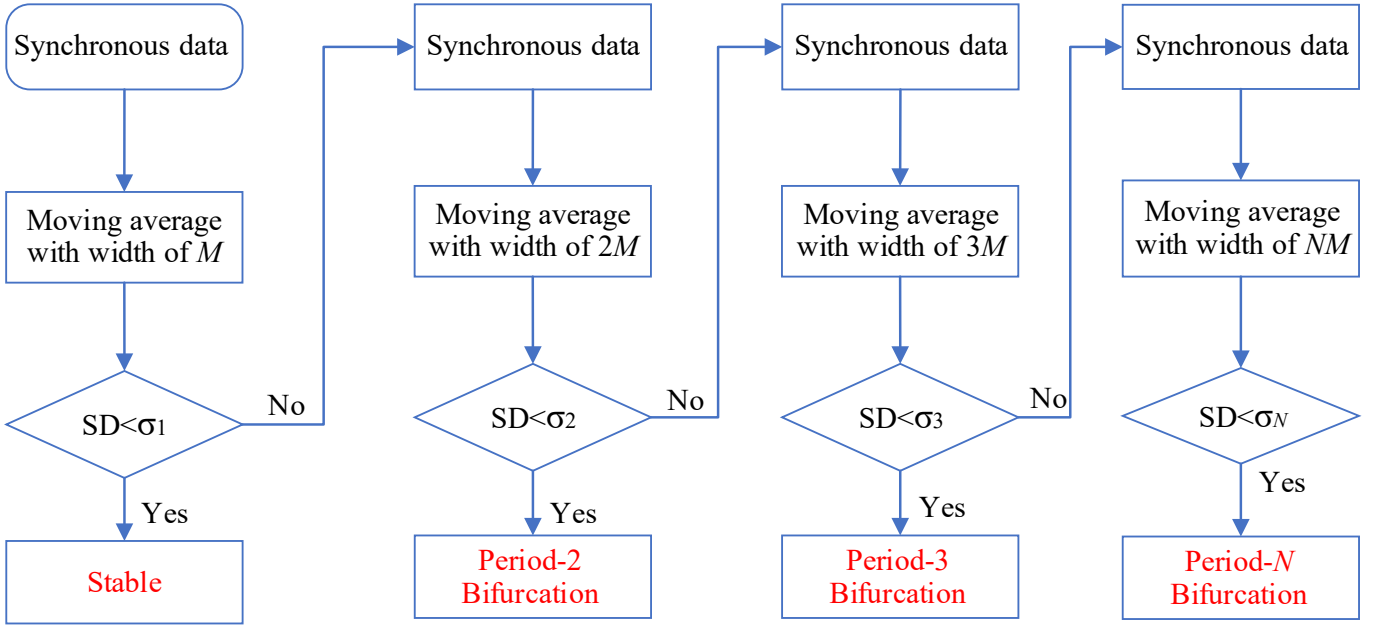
Synchronous data

Moving average with width of $M$

SD<$\sigma_1$

No

Yes

Stable

Synchronous data

Moving average with width of $2M$

SD<$\sigma_2$

No

Yes

Period-2 Bifurcation

Synchronous data

Moving average with width of $3M$

SD<$\sigma_3$

No

Yes

Period-3 Bifurcation

Synchronous data

Moving average with width of $NM$

SD<$\sigma_N$

Yes

Period-$N$ Bifurcation